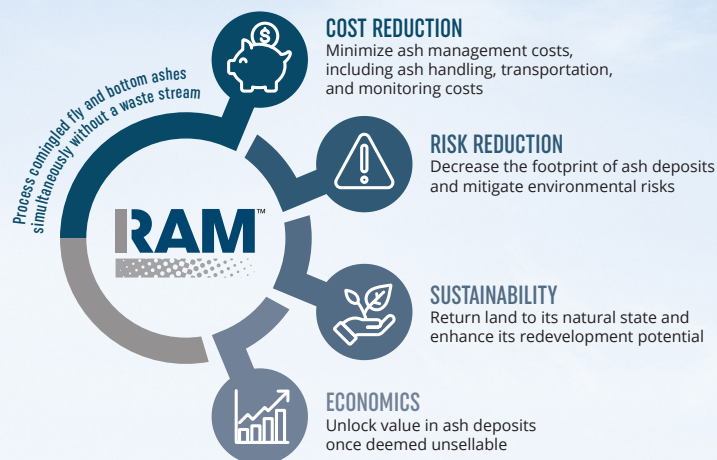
Process comingled fly and bottom ashes simultaneously without a waste stream

RAM™

COST REDUCTION
Minimize ash management costs, including ash handling, transportation, and monitoring costs

RISK REDUCTION
Decrease the footprint of ash deposits and mitigate environmental risks

SUSTAINABILITY
Return land to its natural state and enhance its redevelopment potential

ECONOMICS
Unlock value in ash deposits once deemed unsellable